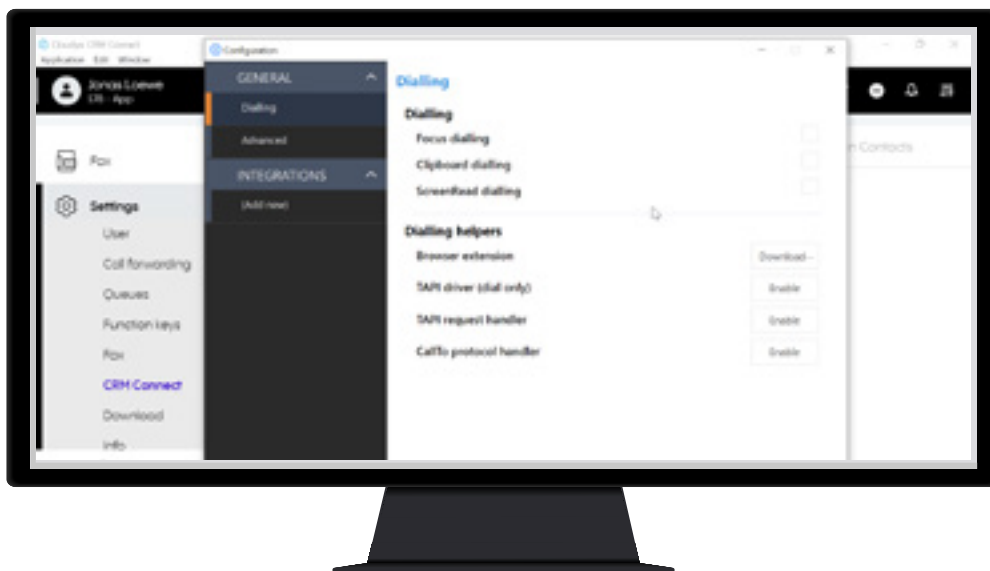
Cloudya CRM Connect
Application Edit Window

Configuration

Jonas Loewe
CB - App

Fax

Settings
User
Call forwarding
Queues
Function keys
Fax
CRM Connect
Download
Info

GENERAL
Dialling
Advanced
INTEGRATIONS
(Add new)

Dialling

Dialling
Focus dialling
Clipboard dialling
ScreenRead dialling

Dialling helpers
Browser extension
Download...
TAPI driver (dial only)
Enable
TAPI request handler
Enable
CallTo protocol handler
Enable

Contacts